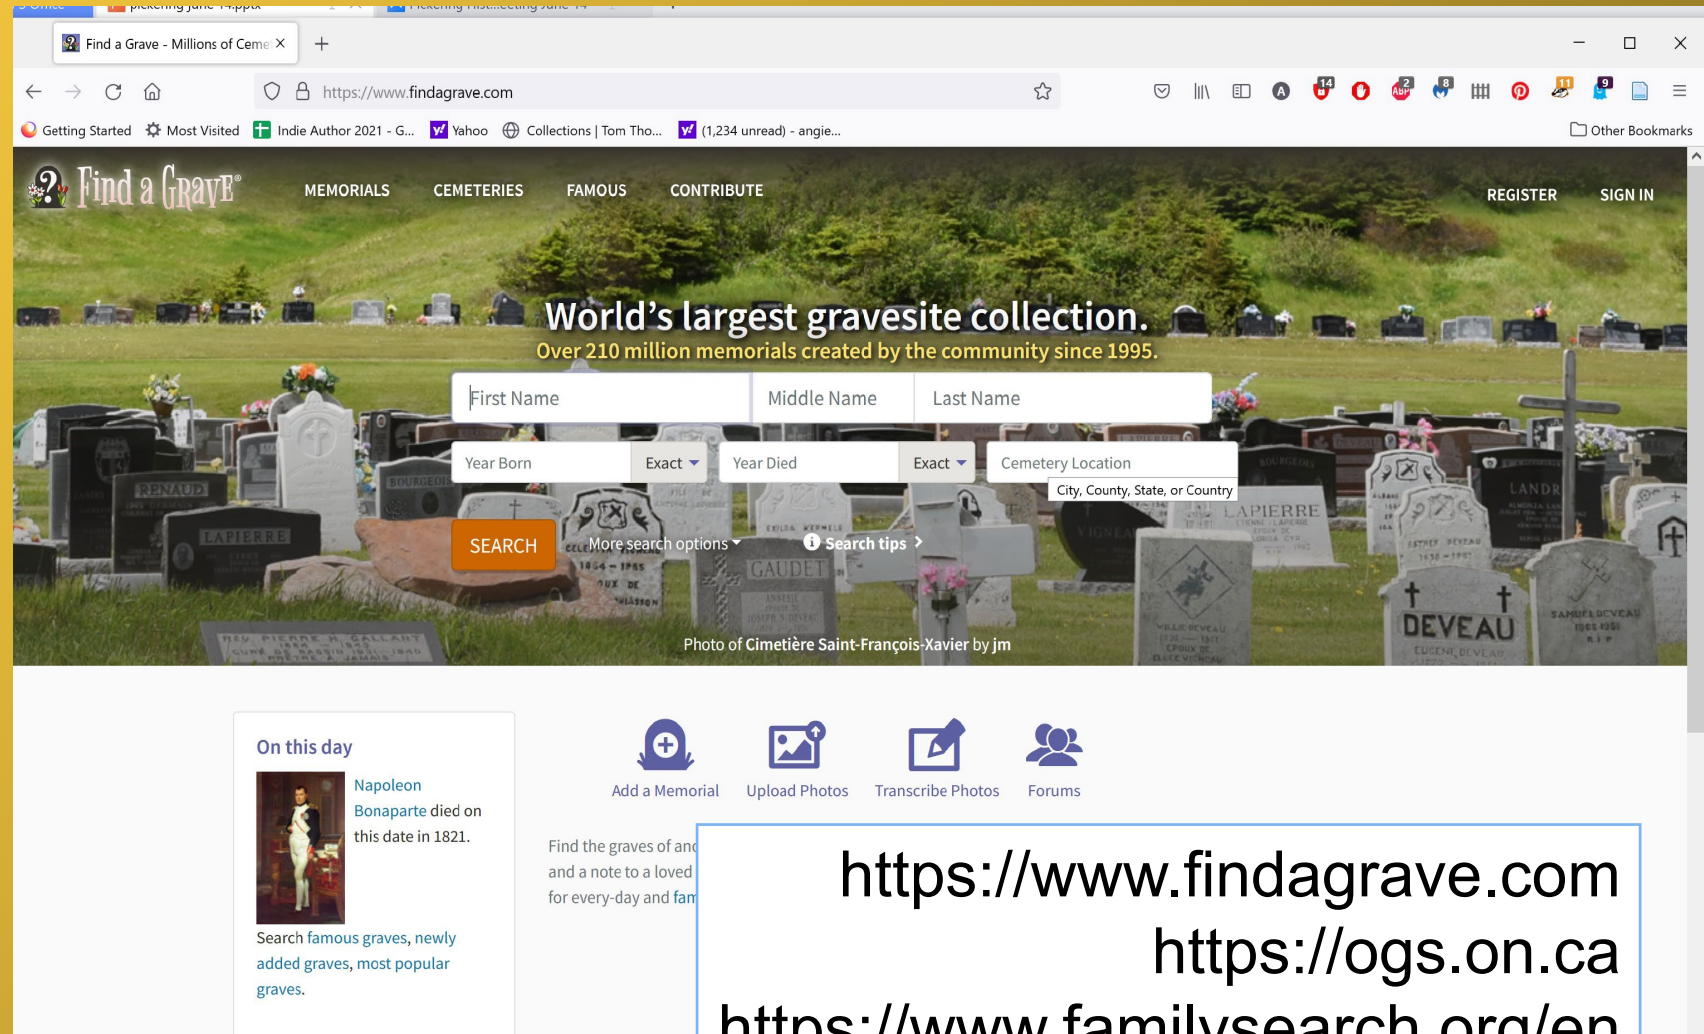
Find a Grave - Millions of Ceme

https://www.findagrave.com

Getting Started   Most Visited   Indie Author 2021 - G...   Yahoo   Collections | Tom Tho...   (1,234 unread) - angie...   Other Bookmarks

Find a Grave®   MEMORIALS   CEMETERIES   FAMOUS   CONTRIBUTE   REGISTER   SIGN IN

World's largest gravesite collection.
Over 210 million memorials created by the community since 1995.

First Name | Middle Name | Last Name

Year Born | Exact | Year Died | Exact | Cemetery Location
City, County, State, or Country

SEARCH   More search options   Search tips

Photo of Cimetière Saint-François-Xavier by jm

On this day

Napoleon Bonaparte died on this date in 1821.

Search famous graves, newly added graves, most popular graves.

Add a Memorial   Upload Photos   Transcribe Photos   Forums

Find the graves of anc
and a note to a loved
for every-day and fam

https://www.findagrave.com
https://ogs.on.ca
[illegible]